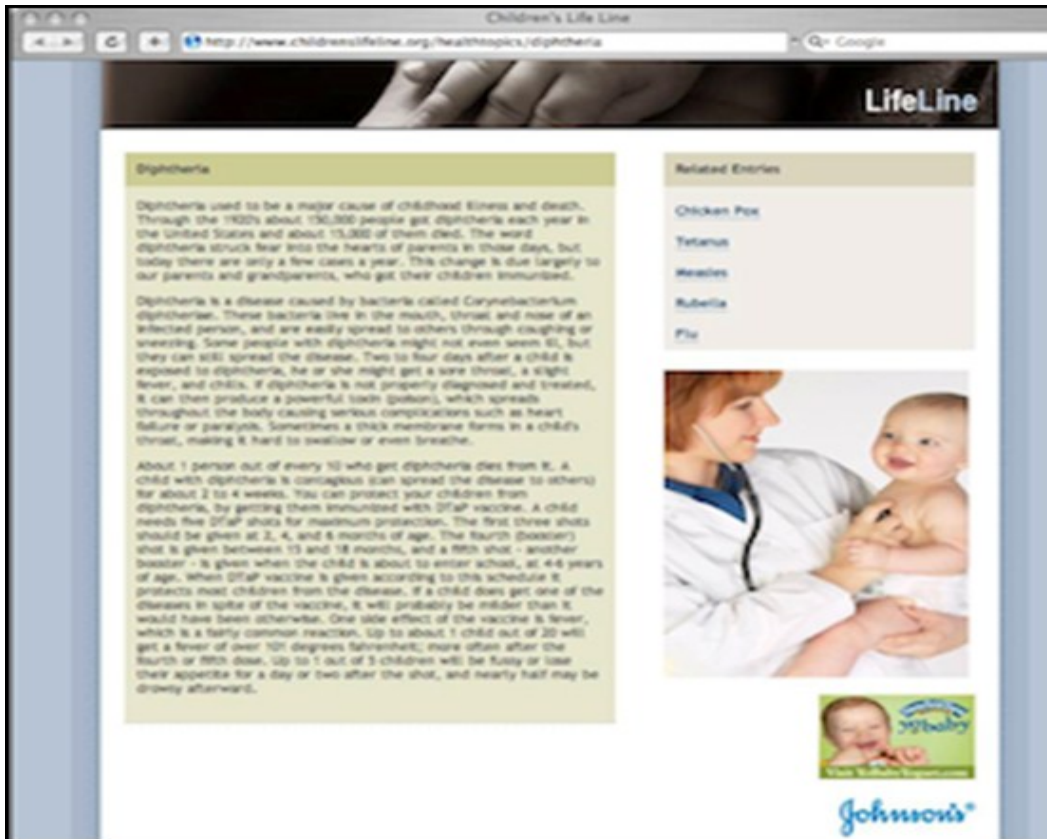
Children's Life Line

http://www.childrenslifeline.org/healthtopics/diphtheria

Q- Google

LifeLine

Diphtheria

Diphtheria used to be a major cause of childhood illness and death. Through the 1920's about 150,000 people got diphtheria each year in the United States and about 15,000 of them died. The word diphtheria struck fear into the hearts of parents in those days, but today there are only a few cases a year. This change is due largely to our parents and grandparents, who got their children immunized.

Diphtheria is a disease caused by bacteria called Corynebacterium diphtheriae. These bacteria live in the mouth, throat and nose of an infected person, and are easily spread to others through coughing or sneezing. Some people with diphtheria might not even seem ill, but they can still spread the disease. Two to four days after a child is exposed to diphtheria, he or she might get a sore throat, a slight fever, and chills. If diphtheria is not properly diagnosed and treated, it can then produce a powerful toxin (poison), which spreads throughout the body causing serious complications such as heart failure or paralysis. Sometimes a thick membrane forms in a child's throat, making it hard to swallow or even breathe.

About 1 person out of every 10 who get diphtheria dies from it. A child with diphtheria is contagious (can spread the disease to others) for about 2 to 4 weeks. You can protect your children from diphtheria, by getting them immunized with DTaP vaccine. A child needs five DTaP shots for maximum protection. The first three shots should be given at 2, 4, and 6 months of age. The fourth (booster) shot is given between 15 and 18 months, and a fifth shot - another booster - is given when the child is about to enter school, at 4-6 years of age. When DTaP vaccine is given according to this schedule it protects most children from the disease. If a child does get one of the diseases in spite of the vaccine, it will probably be milder than it would have been otherwise. One side effect of the vaccine is fever, which is a fairly common reaction. Up to about 1 child out of 20 will get a fever of over 101 degrees fahrenheit; more often after the fourth or fifth dose. Up to 1 out of 3 children will be fussy or lose their appetite for a day or two after the shot, and nearly half may be drowsy afterward.

Related Entries

Chicken Pox

Tetanus

Measles

Rubella

Flu

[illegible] My baby

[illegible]

Johnson's®